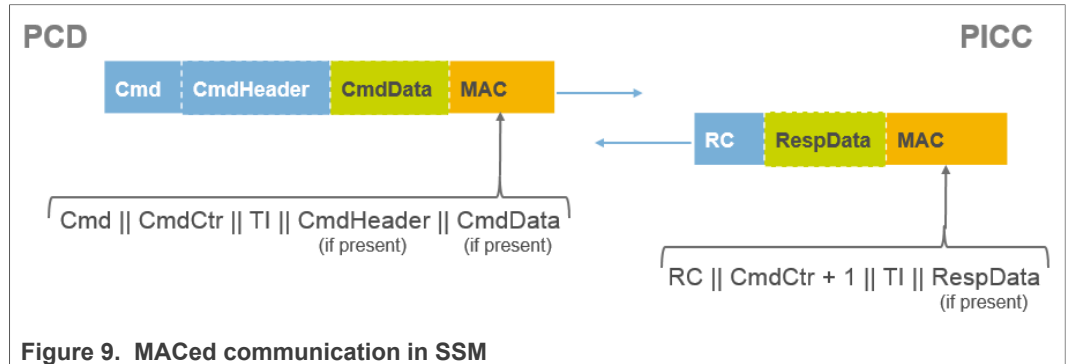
PCD

PICC

Cmd CmdHeader CmdData MAC

RC RespData MAC

Cmd || CmdCtr || TI || CmdHeader || CmdData
(if present) (if present)

RC || CmdCtr + 1 || TI || RespData
(if present)

Figure 9. MACed communication in SSM